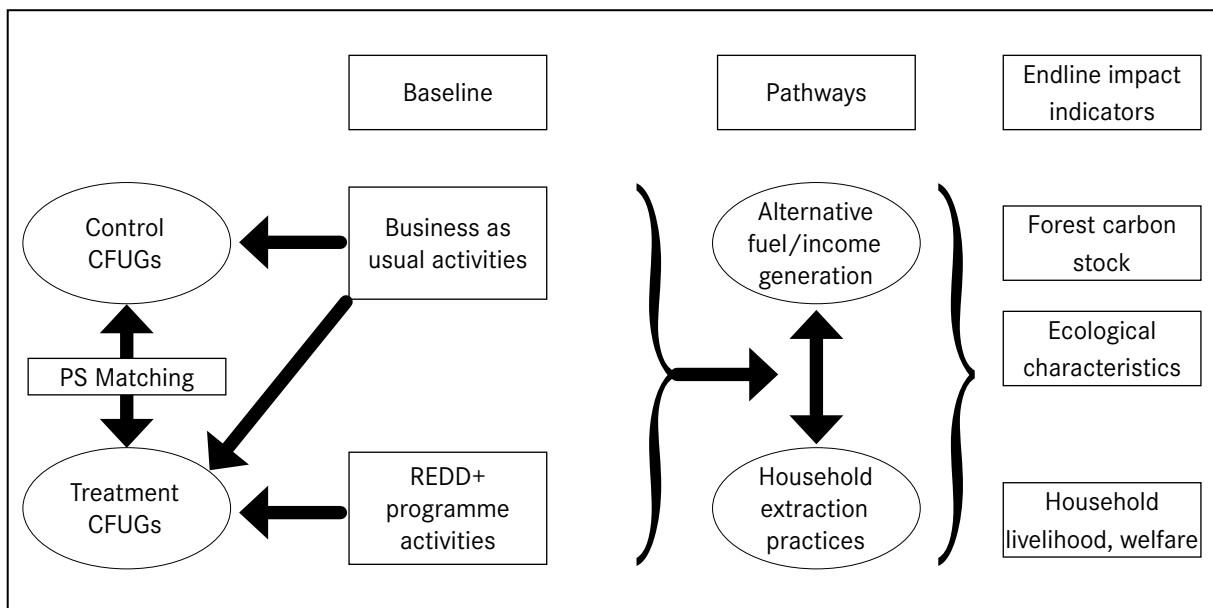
Baseline

Pathways

Endline impact indicators

Control CFUGs

Business as usual activities

Alternative fuel/income generation

Forest carbon stock

PS Matching

Ecological characteristics

Treatment CFUGs

REDD+ programme activities

Household extraction practices

Household livelihood, welfare